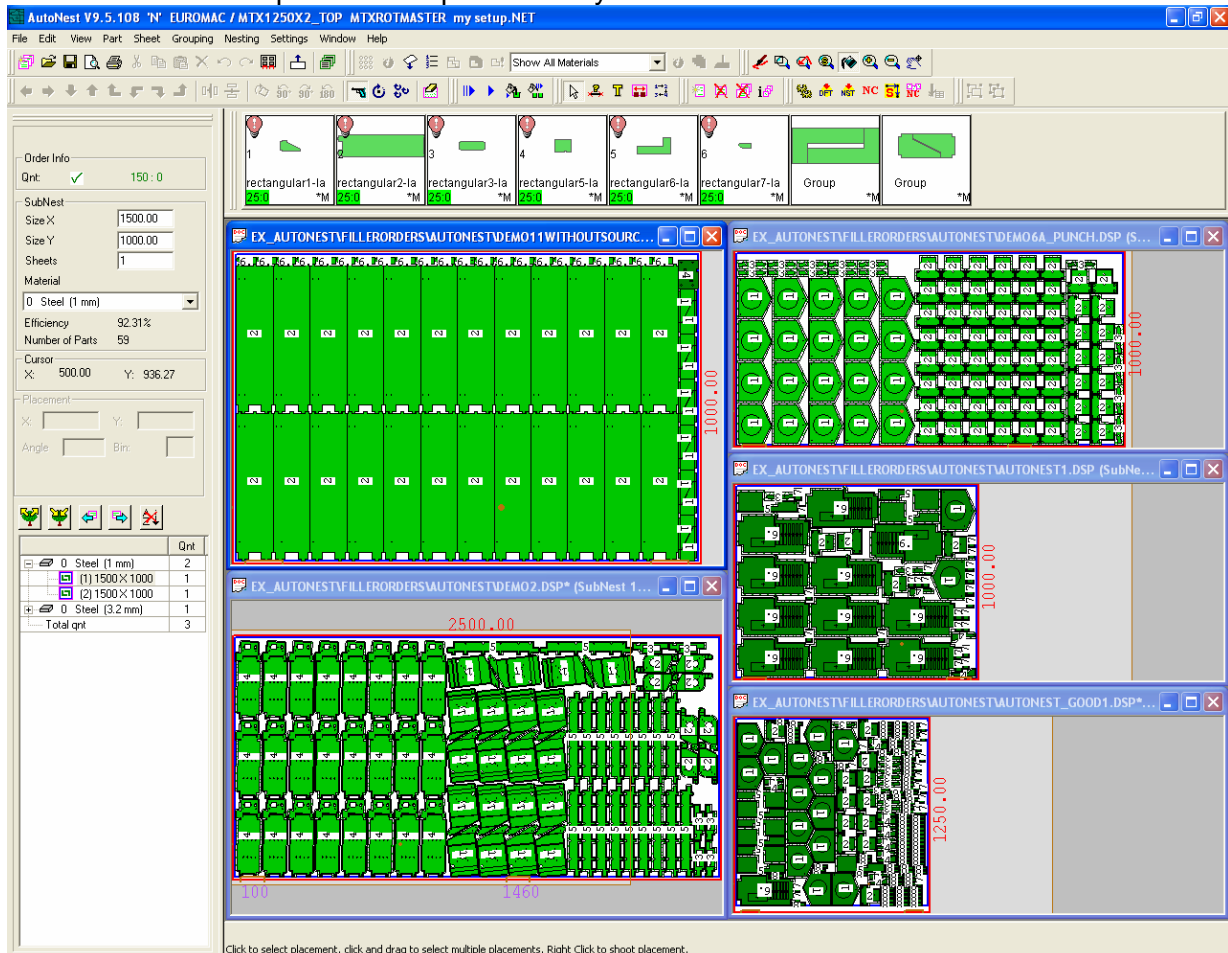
AutoNest V9.5.108 'N' EUROMAC / MTX1250X2_TOP MTXROTMASTER my setup.NET

File Edit View Part Sheet Grouping Nesting Settings Window Help

Show All Materials

1 rectangular1-la 25.0 *M
2 rectangular2-la 25.0 *M
3 rectangular3-la 25.0 *M
4 rectangular5-la 25.0 *M
5 rectangular6-la 25.0 *M
6 rectangular7-la 25.0 *M
Group *M
Group *M

Order Info
Qnt: ✓ 150 : 0

SubNest
Size X 1500.00
Size Y 1000.00
Sheets 1
Material
0 Steel (1 mm)
Efficiency 92.31%
Number of Parts 59

Cursor
X: 500.00 Y: 936.27

Placement
X: Y:
Angle Bin:

| | Qnt |
|---|---|
| 0 Steel (1 mm) | 2 |
| (1) 1500 X 1000 | 1 |
| (2) 1500 X 1000 | 1 |
| 0 Steel (3.2 mm) | 1 |
| Total qnt | 3 |

EX_AUTONEST\FILLERORDERS\AUTONEST\DEMO11WITHOUTSOURC...
1000.00

EX_AUTONEST\FILLERORDERS\AUTONEST\DEMO6A_PUNCH.DSP (S...
1000.00

EX_AUTONEST\FILLERORDERS\AUTONEST\AUTONEST1.DSP (SubNe...
1000.00

EX_AUTONEST\FILLERORDERS\AUTONEST\DEMO2.DSP* (SubNest 1...
2500.00
100
1460

EX_AUTONEST\FILLERORDERS\AUTONEST\AUTONEST_GOOD1.DSP*...
1250.00

Click to select placement, click and drag to select multiple placements, Right Click to shoot placement.